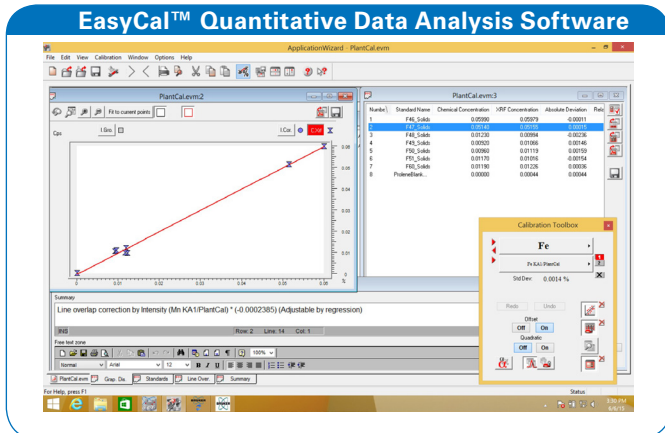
EasyCal™ Quantitative Data Analysis Software

ApplicationWizard - PlantCal.evm

File Edit View Calibration Window Options Help

PlantCal.evm:2

Fit to current points

Cps

f.Grs.

f.Cnc.

0.08
0.07
0.06
0.05
0.04
0.03
0.02
0.01

0.01 0.02 0.03 0.04 0.05 %

PlantCal.evm:3

| Number | Standard Name | Chemical Concentration | XRF Concentration | Absolute Deviation | Rela |
|---|---|---|---|---|---|
| 1 | F46_Solids | 0.05990 | 0.05979 | -0.00011 | |
| 2 | F47_Solids | 0.00140 | 0.00155 | 0.00015 | |
| 3 | F48_Solids | 0.01230 | 0.00994 | -0.00236 | |
| 4 | F49_Solids | 0.00920 | 0.01066 | 0.00146 | |
| 5 | F50_Solids | 0.00960 | 0.01119 | 0.00159 | |
| 6 | F51_Solids | 0.01170 | 0.01016 | -0.00154 | |
| 7 | F60_Solids | 0.01190 | 0.01226 | 0.00036 | |
| 8 | ProleneBlank... | 0.00000 | 0.00044 | 0.00044 | |

Calibration Toolbox

Fe

Fe KA1 PlantCal

Std Dev: 0.0014 %

Redo Undo

Offset
Off On

Quadratic
Off On

Summary

Line overlap correction by Intensity (Mn KA1/PlantCal) * (-0.0002385) (Adjustable by regression)

INS Row: 2 Line: 14 Col: 1

Free text zone

Normal Arial 12 100%

PlantCal.evm Grap. Dis. Standards Line Over. Summary

For Help, press F1

Status

3:30 PM
4/6/15